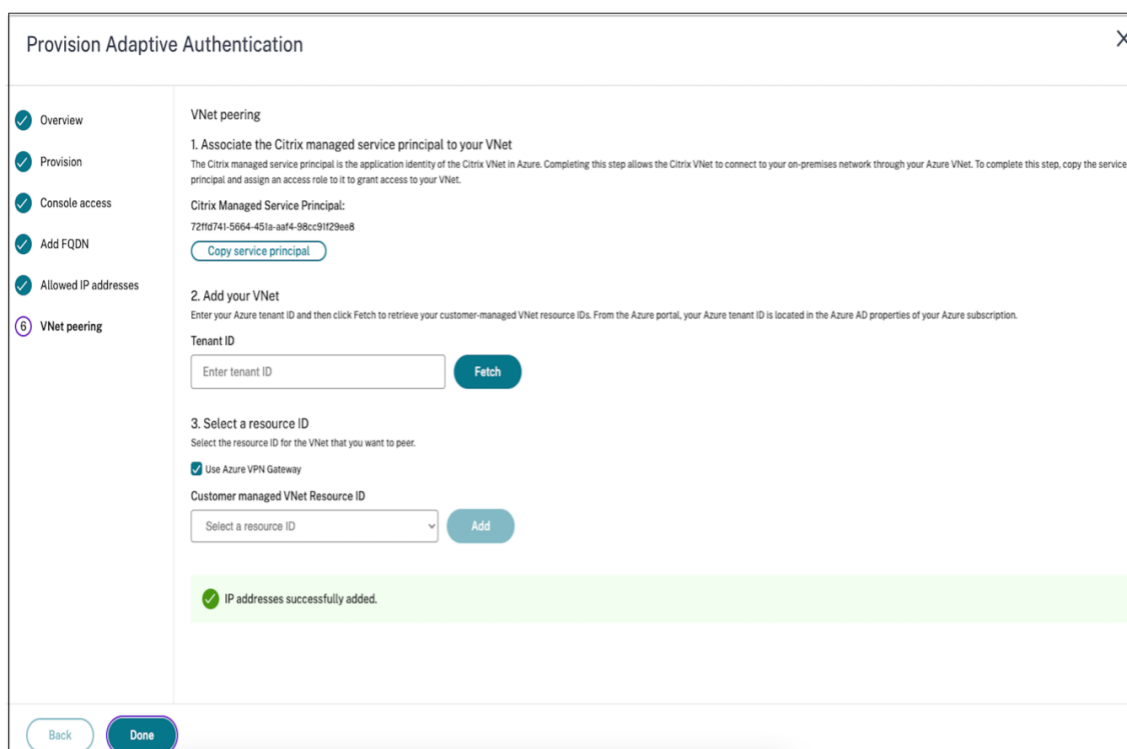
Provision Adaptive Authentication

Overview

Provision

Console access

Add FQDN

Allowed IP addresses

6 VNet peering

VNet peering

1. Associate the Citrix managed service principal to your VNet

The Citrix managed service principal is the application identity of the Citrix VNet in Azure. Completing this step allows the Citrix VNet to connect to your on-premises network through your Azure VNet. To complete this step, copy the service principal and assign an access role to it to grant access to your VNet.

Citrix Managed Service Principal:

72ffd741-5664-451a-aaf4-98cc91f29ee8

Copy service principal

2. Add your VNet

Enter your Azure tenant ID and then click Fetch to retrieve your customer-managed VNet resource IDs. From the Azure portal, your Azure tenant ID is located in the Azure AD properties of your Azure subscription.

Tenant ID

Enter tenant ID

Fetch

3. Select a resource ID

Select the resource ID for the VNet that you want to peer.

Use Azure VPN Gateway

Customer managed VNet Resource ID

Select a resource ID

Add

IP addresses successfully added.

Back

Done